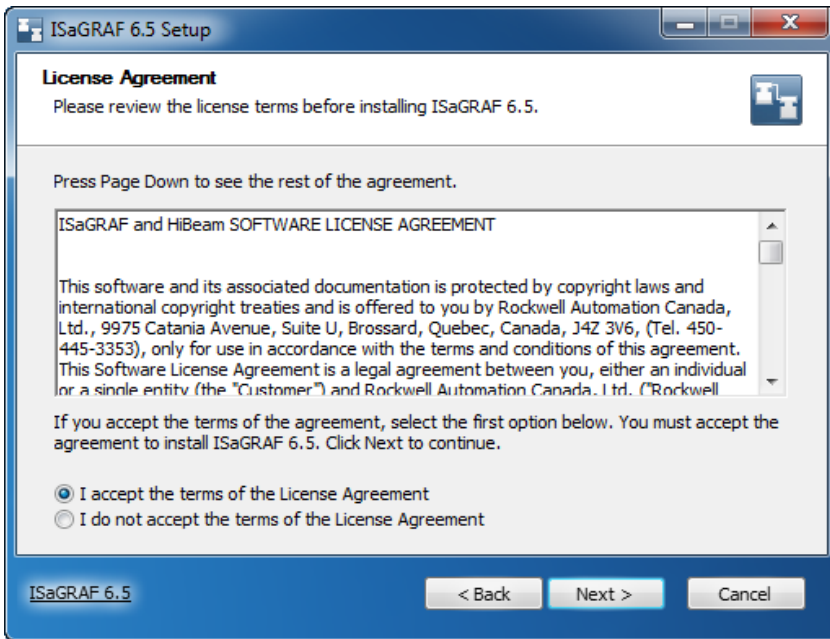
ISaGRAF 6.5 Setup

License Agreement

Please review the license terms before installing ISaGRAF 6.5.

Press Page Down to see the rest of the agreement.

ISaGRAF and HiBeam SOFTWARE LICENSE AGREEMENT

This software and its associated documentation is protected by copyright laws and international copyright treaties and is offered to you by Rockwell Automation Canada, Ltd., 9975 Catania Avenue, Suite U, Brossard, Quebec, Canada, J4Z 3V6, (Tel. 450-445-3353), only for use in accordance with the terms and conditions of this agreement. This Software License Agreement is a legal agreement between you, either an individual or a single entity (the "Customer") and Rockwell Automation Canada, Ltd. ("Rockwell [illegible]

If you accept the terms of the agreement, select the first option below. You must accept the agreement to install ISaGRAF 6.5. Click Next to continue.

I accept the terms of the License Agreement

I do not accept the terms of the License Agreement

ISaGRAF 6.5

< Back

Next >

Cancel